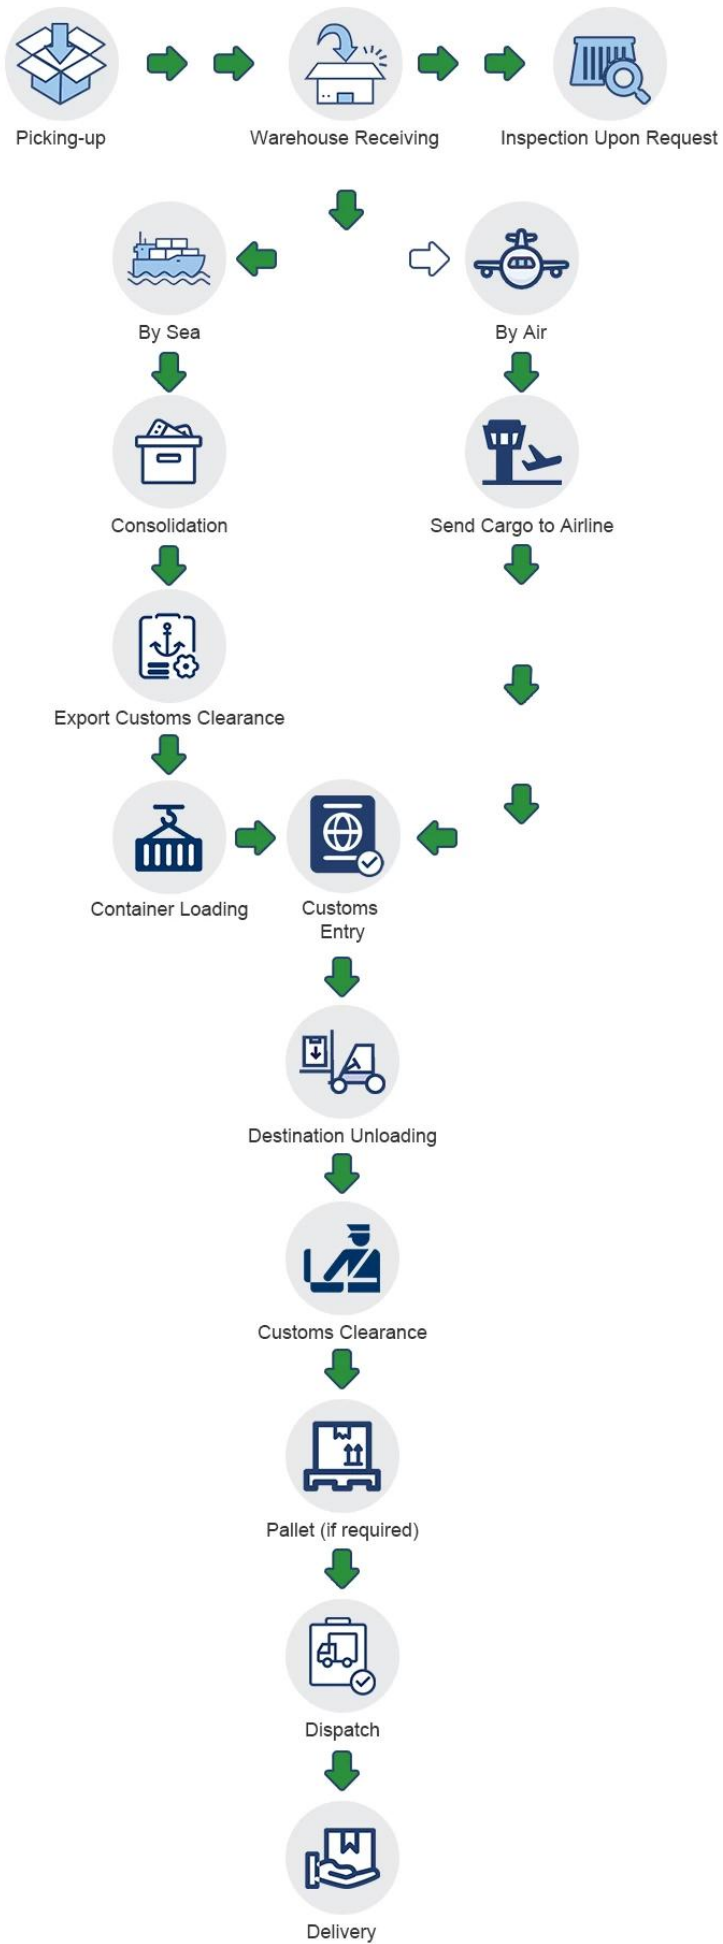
Picking-up

Warehouse Receiving

Inspection Upon Request

By Sea

By Air

Consolidation

Send Cargo to Airline

Export Customs Clearance

Container Loading

Customs Entry

Destination Unloading

Customs Clearance

Pallet (if required)

Dispatch

Delivery